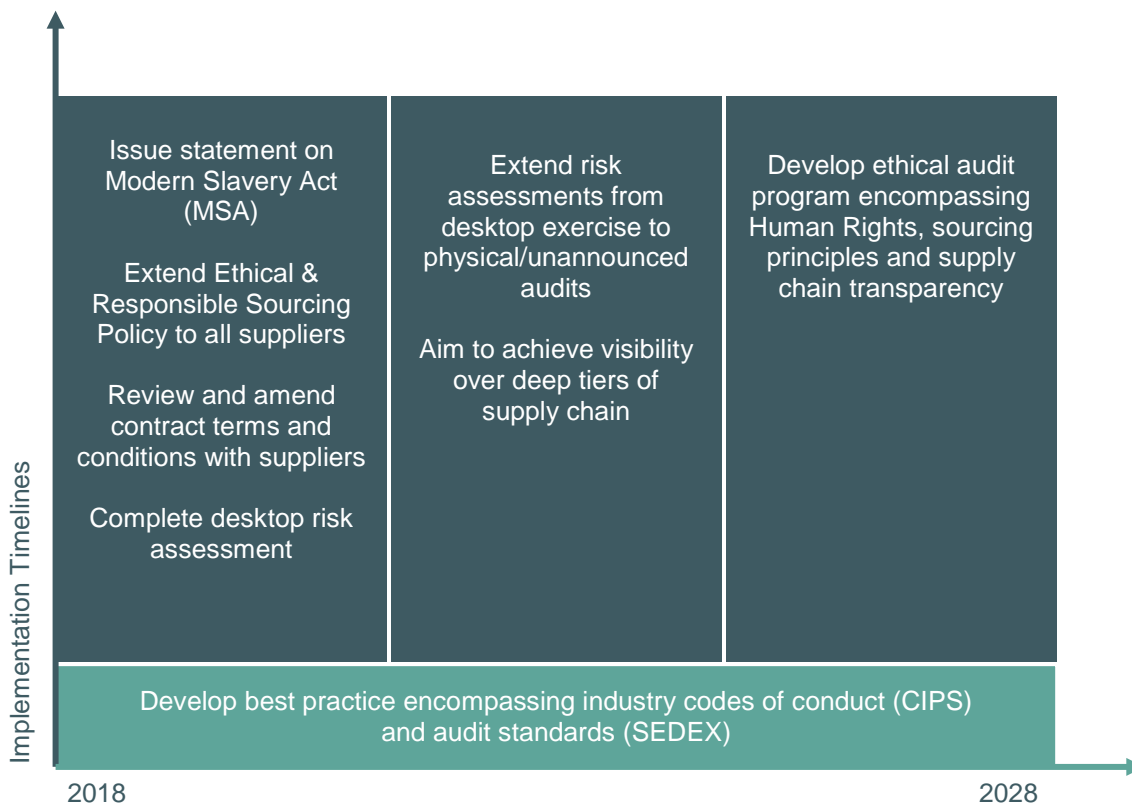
Implementation Timelines

Issue statement on Modern Slavery Act (MSA)

Extend Ethical & Responsible Sourcing Policy to all suppliers

Review and amend contract terms and conditions with suppliers

Complete desktop risk assessment

Extend risk assessments from desktop exercise to physical/unannounced audits

Aim to achieve visibility over deep tiers of supply chain

Develop ethical audit program encompassing Human Rights, sourcing principles and supply chain transparency

Develop best practice encompassing industry codes of conduct (CIPS) and audit standards (SEDEX)

2018

2028